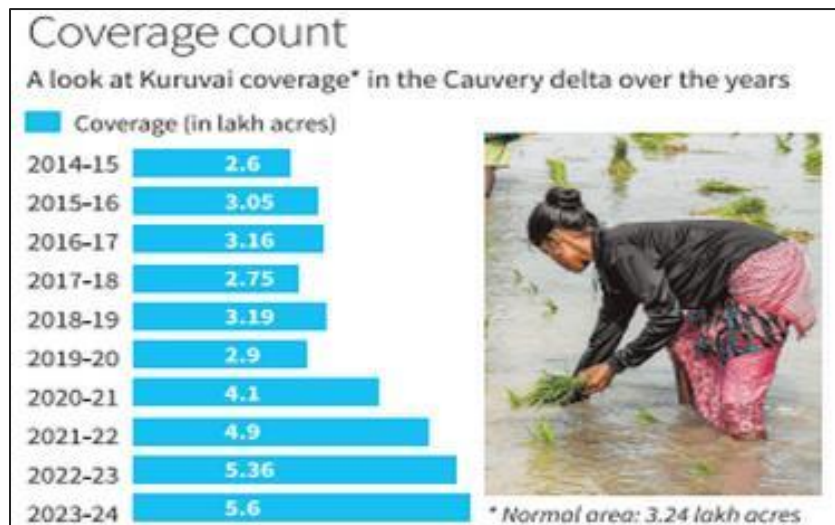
Coverage count

A look at Kuruvai coverage* in the Cauvery delta over the years

Coverage (in lakh acres)

| | |
|---|---|
| 2014-15 | 2.6 |
| 2015-16 | 3.05 |
| 2016-17 | 3.16 |
| 2017-18 | 2.75 |
| 2018-19 | 3.19 |
| 2019-20 | 2.9 |
| 2020-21 | 4.1 |
| 2021-22 | 4.9 |
| 2022-23 | 5.36 |
| 2023-24 | 5.6 |

* Normal area: 3.24 lakh acres